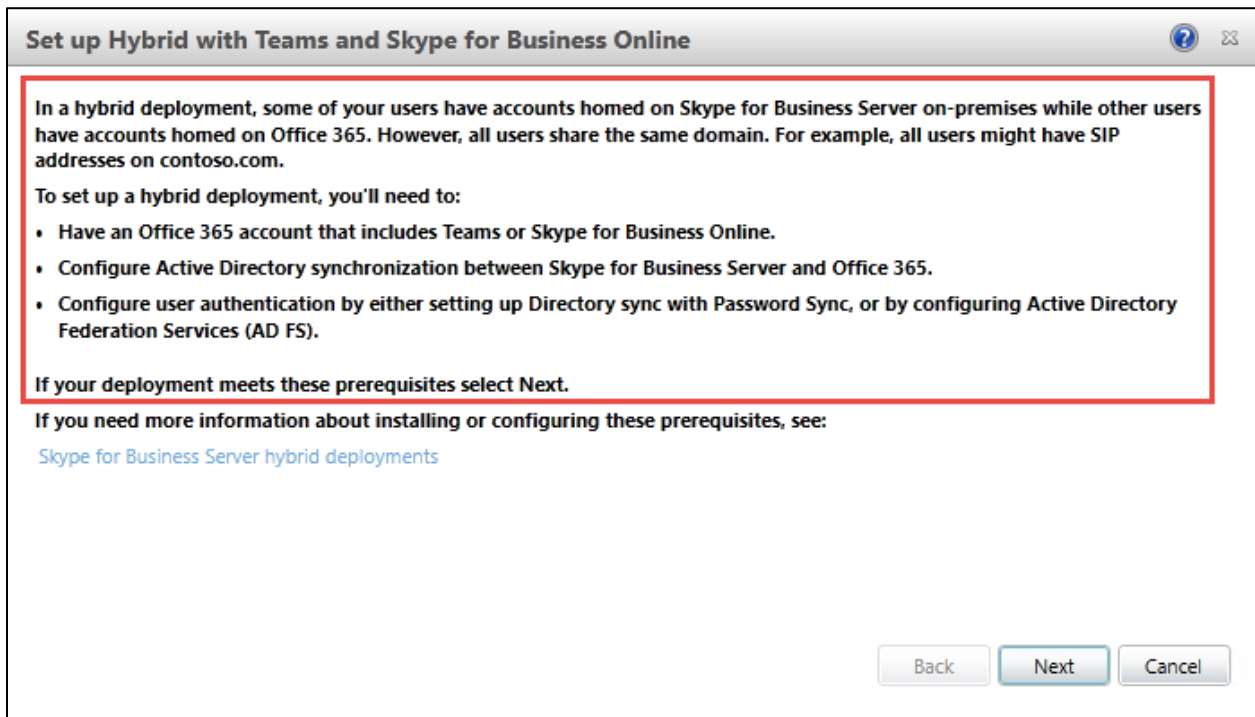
Set up Hybrid with Teams and Skype for Business Online

In a hybrid deployment, some of your users have accounts homed on Skype for Business Server on-premises while other users have accounts homed on Office 365. However, all users share the same domain. For example, all users might have SIP addresses on contoso.com.

To set up a hybrid deployment, you'll need to:

• Have an Office 365 account that includes Teams or Skype for Business Online.

• Configure Active Directory synchronization between Skype for Business Server and Office 365.

• Configure user authentication by either setting up Directory sync with Password Sync, or by configuring Active Directory Federation Services (AD FS).

If your deployment meets these prerequisites select Next.

If you need more information about installing or configuring these prerequisites, see:

Skype for Business Server hybrid deployments

Back Next Cancel